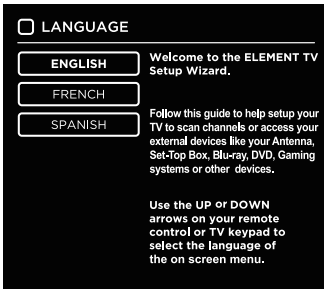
LANGUAGE

ENGLISH
FRENCH
SPANISH

Welcome to the ELEMENT TV Setup Wizard.

Follow this guide to help setup your TV to scan channels or access your external devices like your Antenna, Set-Top Box, Blu-ray, DVD, Gaming systems or other devices.

Use the UP or DOWN arrows on your remote control or TV keypad to select the language of the on screen menu.